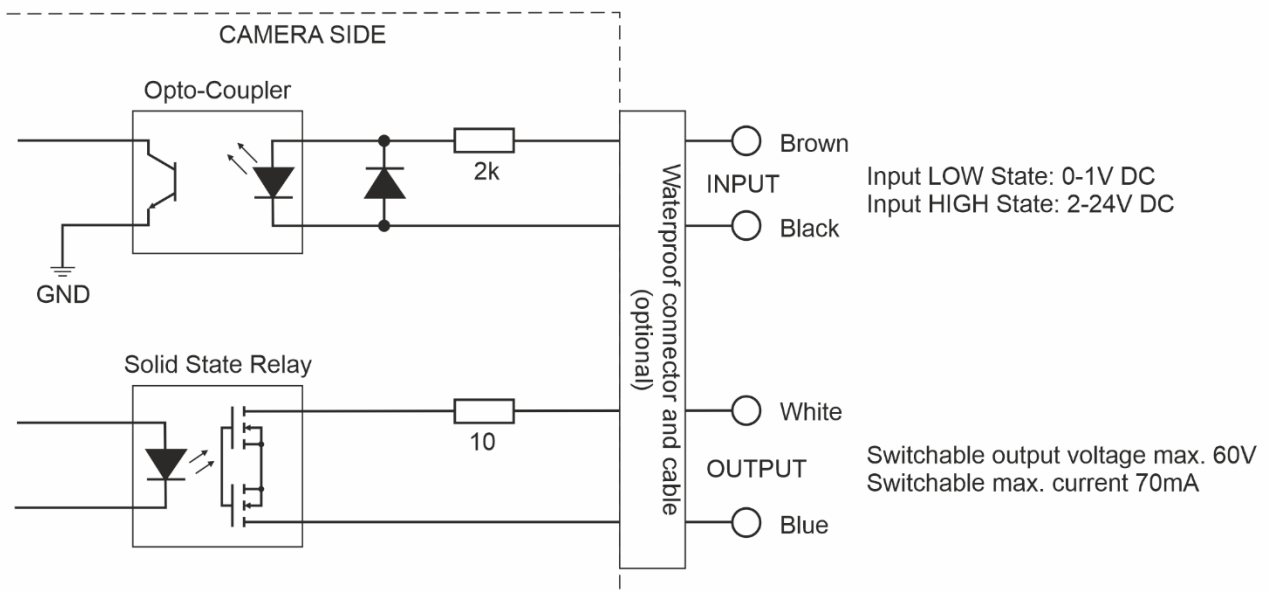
CAMERA SIDE

Opto-Coupler

2k

GND

Waterproof connector and cable (optional)

Brown

INPUT

Black

Input LOW State: 0-1V DC
Input HIGH State: 2-24V DC

Solid State Relay

10

White

OUTPUT

Blue

Switchable output voltage max. 60V
Switchable max. current 70mA